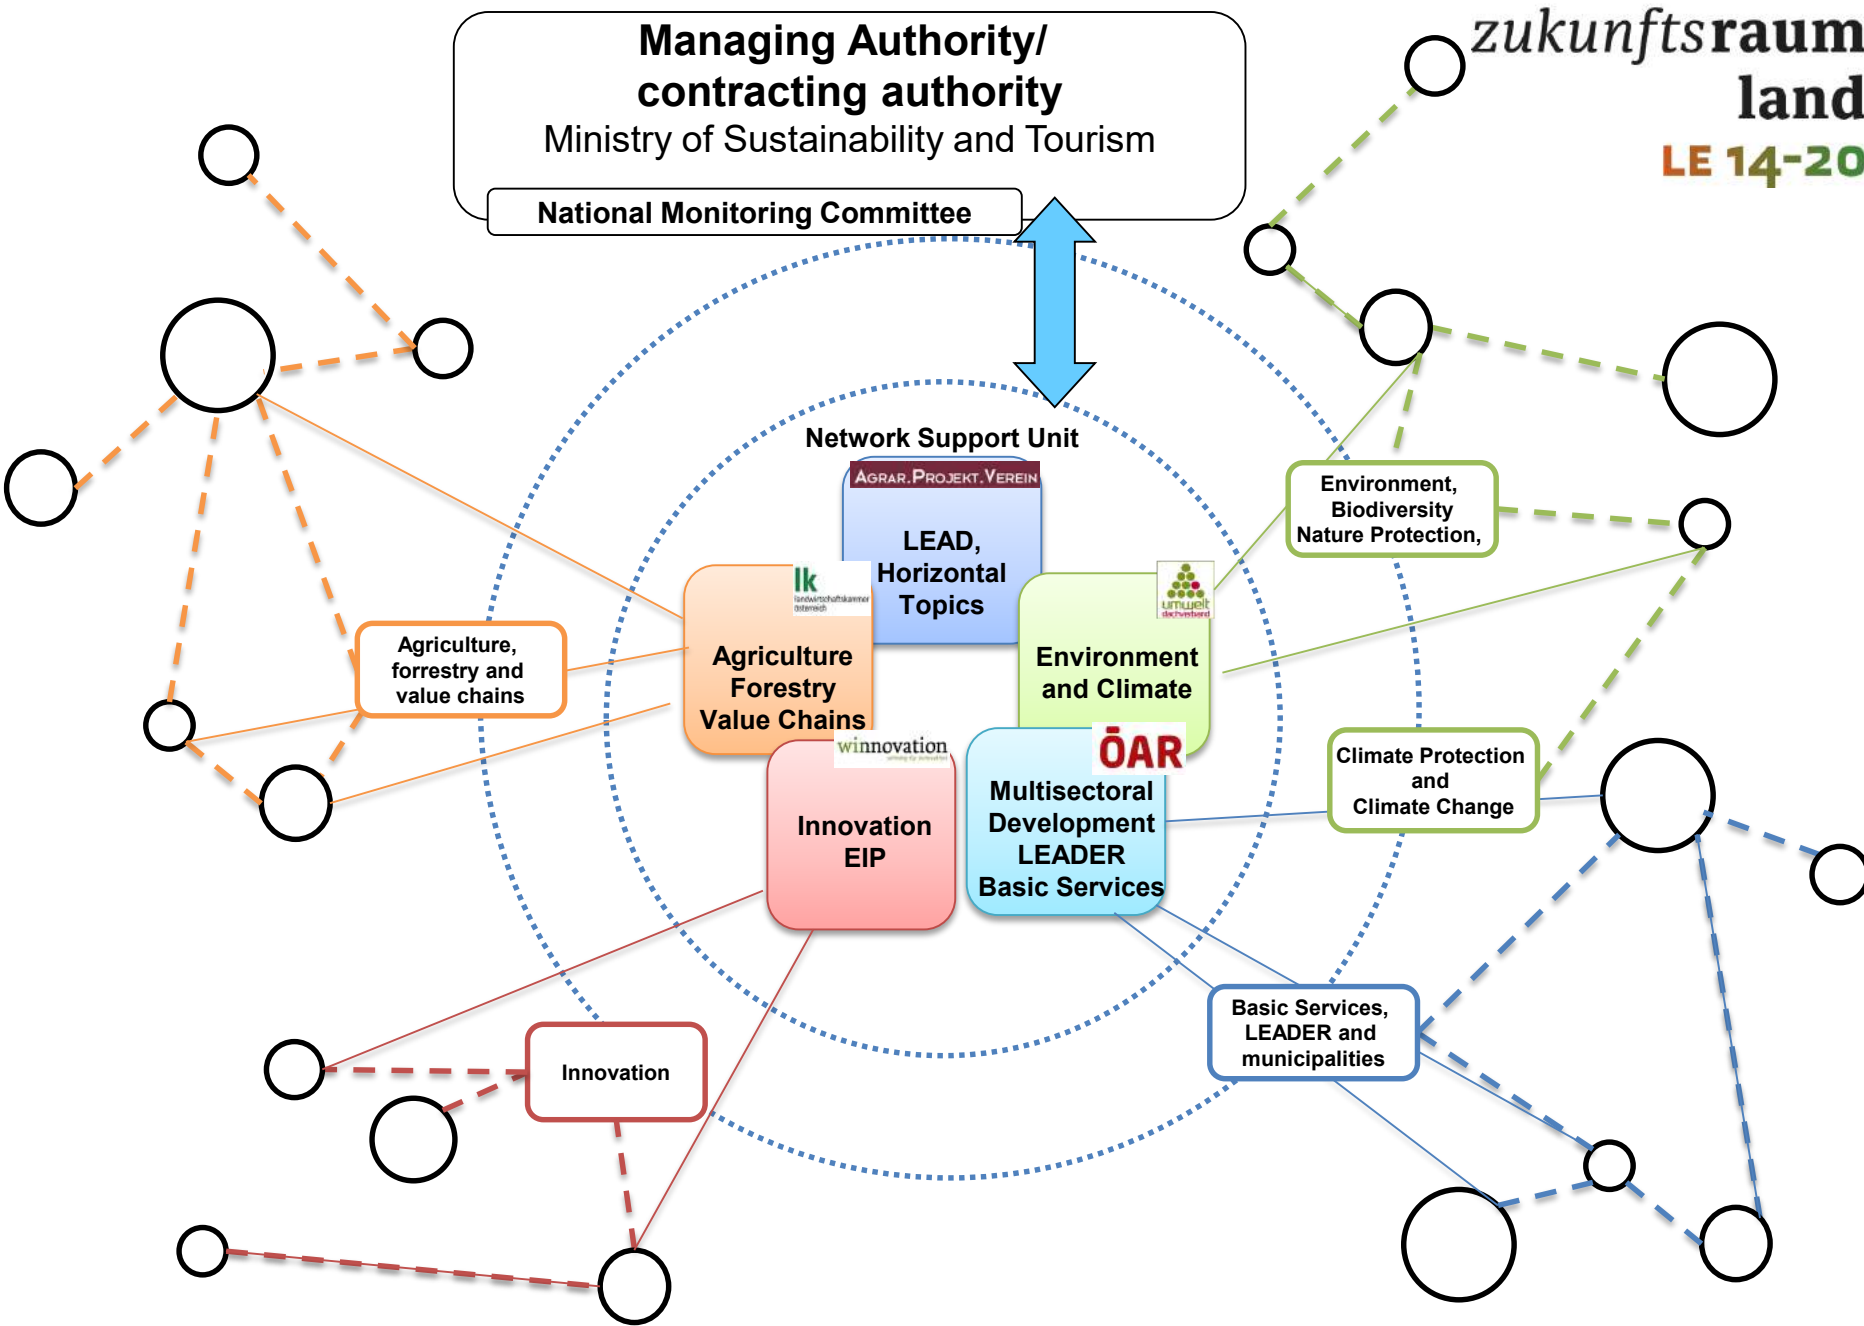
Managing Authority/ contracting authority
Ministry of Sustainability and Tourism

National Monitoring Committee

zukunftsraum land
LE 14-20

Network Support Unit

AGRAR.PROJEKT.VEREIN
LEAD, Horizontal Topics

lk
landwirtschaftskammer österreich
Agriculture Forestry Value Chains

umwelt dachverband
Environment and Climate

winnovation
Innovation EIP

ÖAR
Multisectoral Development LEADER Basic Services

Environment, Biodiversity Nature Protection,

Agriculture, forrestry and value chains

Climate Protection and Climate Change

Basic Services, LEADER and municipalities

Innovation